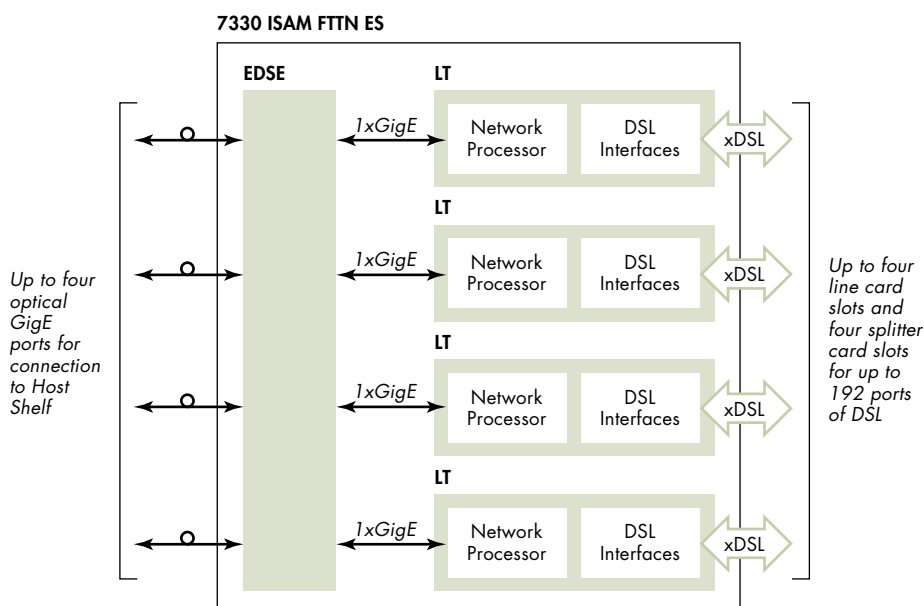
7330 ISAM FTTN ES

EDSE

LT

1xGigE

Network Processor

DSL Interfaces

xDSL

LT

1xGigE

Network Processor

DSL Interfaces

xDSL

LT

1xGigE

Network Processor

DSL Interfaces

xDSL

LT

1xGigE

Network Processor

DSL Interfaces

xDSL

Up to four optical GigE ports for connection to Host Shelf

Up to four line card slots and four splitter card slots for up to 192 ports of DSL